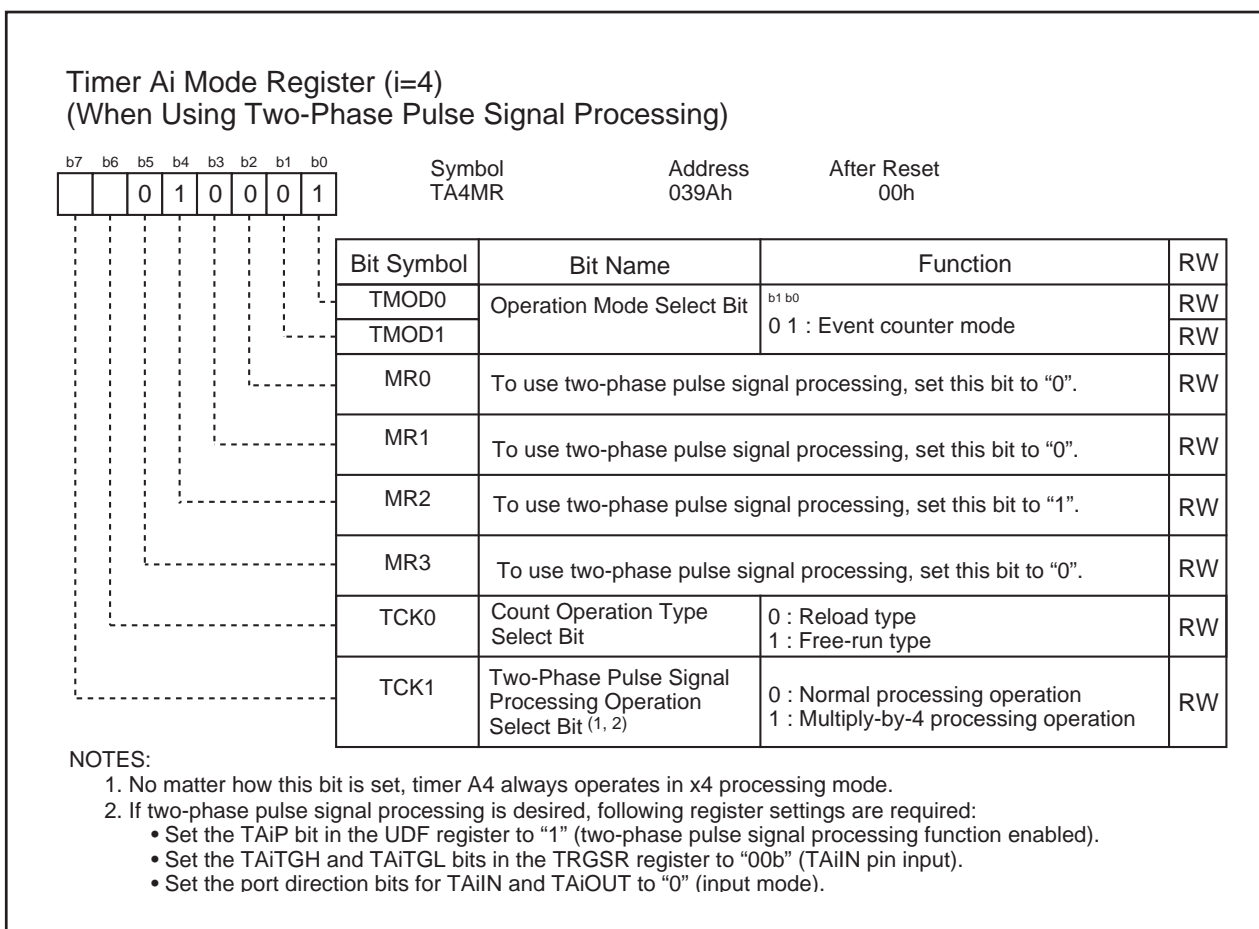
Timer Ai Mode Register (i=4)
(When Using Two-Phase Pulse Signal Processing)

b7 b6 b5 b4 b3 b2 b1 b0

| | | 0 | 1 | 0 | 0 | 0 | 1 |

Symbol TA4MR
Address 039Ah
After Reset 00h

| Bit Symbol | Bit Name | Function | RW |
|---|---|---|---|
| TMOD0 | Operation Mode Select Bit | b1 b0 0 1 : Event counter mode | RW |
| TMOD1 | | | RW |
| MR0 | To use two-phase pulse signal processing, set this bit to “0”. | | RW |
| MR1 | To use two-phase pulse signal processing, set this bit to “0”. | | RW |
| MR2 | To use two-phase pulse signal processing, set this bit to “1”. | | RW |
| MR3 | To use two-phase pulse signal processing, set this bit to “0”. | | RW |
| TCK0 | Count Operation Type Select Bit | 0 : Reload type 1 : Free-run type | RW |
| TCK1 | Two-Phase Pulse Signal Processing Operation Select Bit $^{(1, 2)}$ | 0 : Normal processing operation 1 : Multiply-by-4 processing operation | RW |

NOTES:
1. No matter how this bit is set, timer A4 always operates in x4 processing mode.
2. If two-phase pulse signal processing is desired, following register settings are required:
• Set the TAiP bit in the UDF register to “1” (two-phase pulse signal processing function enabled).
• Set the TAiTGH and TAiTGL bits in the TRGSR register to “00b” (TAiIN pin input).
• Set the port direction bits for TAiIN and TAiOUT to “0” (input mode).